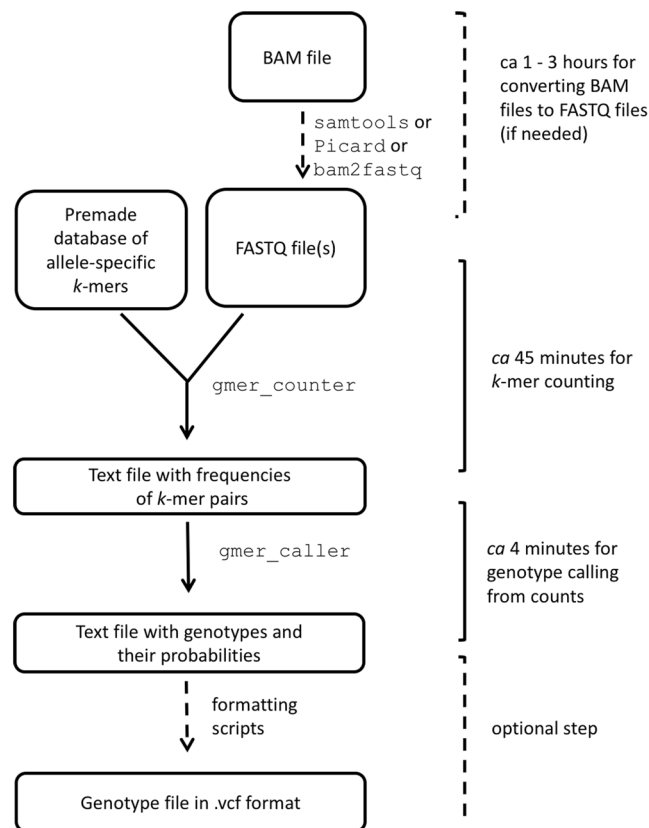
BAM file

samtools or Picard or bam2fastq

ca 1 - 3 hours for converting BAM files to FASTQ files (if needed)

Premade database of allele-specific *k*-mers

FASTQ file(s)

gmer_counter

*ca* 45 minutes for *k*-mer counting

Text file with frequencies of *k*-mer pairs

gmer_caller

*ca* 4 minutes for genotype calling from counts

Text file with genotypes and their probabilities

formatting scripts

optional step

Genotype file in .vcf format